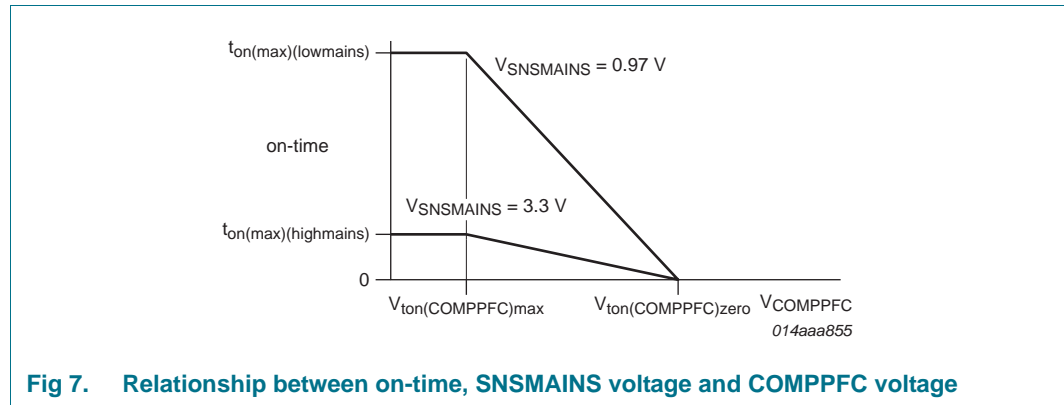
$t_{on(max)(lowmains)}$

$V_{SNSMAINS}$ = 0.97 V

on-time

$V_{SNSMAINS}$ = 3.3 V

$t_{on(max)(highmains)}$

0

$V_{ton(COMPPFC)max}$

$V_{ton(COMPPFC)zero}$

$V_{COMPPFC}$

014aaa855

Fig 7. Relationship between on-time, SNSMAINS voltage and COMPPFC voltage